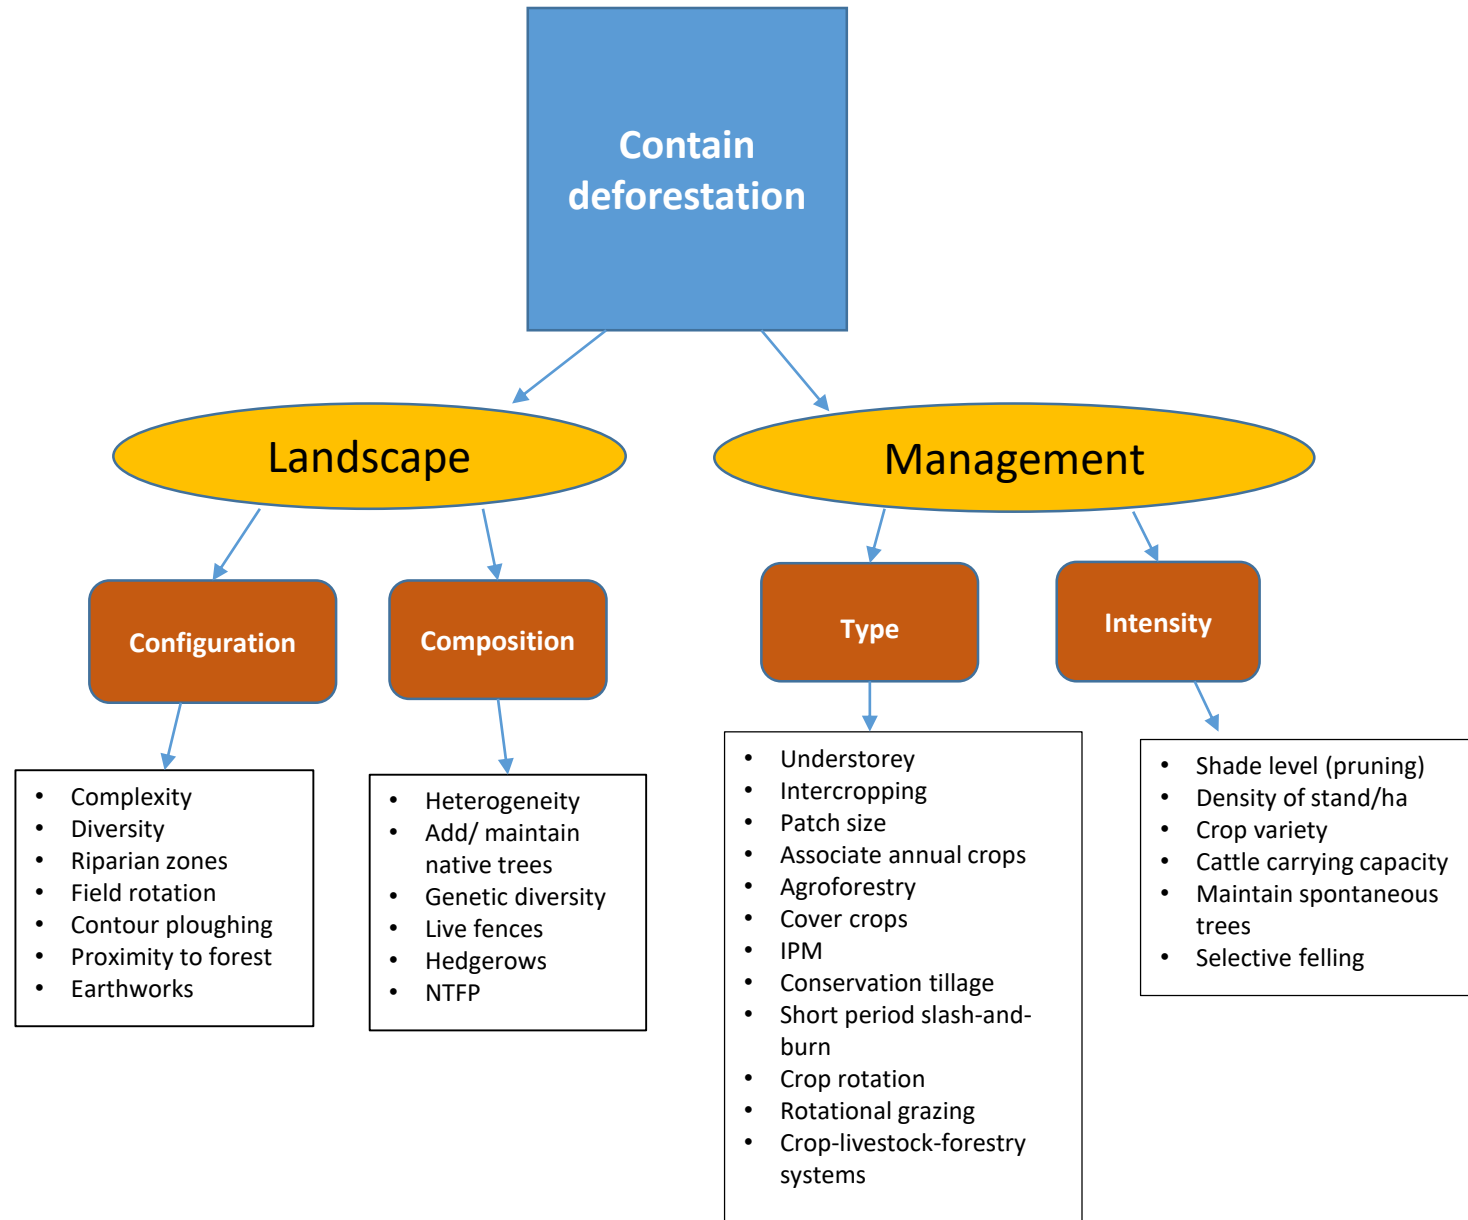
Contain deforestation

Landscape

Management

Configuration

Composition

Type

Intensity

- Complexity
- Diversity
- Riparian zones
- Field rotation
- Contour ploughing
- Proximity to forest
- Earthworks

- Heterogeneity
- Add/ maintain native trees
- Genetic diversity
- Live fences
- Hedgerows
- NTFP

- Understorey
- Intercropping
- Patch size
- Associate annual crops
- Agroforestry
- Cover crops
- IPM
- Conservation tillage
- Short period slash-and-burn
- Crop rotation
- Rotational grazing
- Crop-livestock-forestry systems

- Shade level (pruning)
- Density of stand/ha
- Crop variety
- Cattle carrying capacity
- Maintain spontaneous trees
- Selective felling